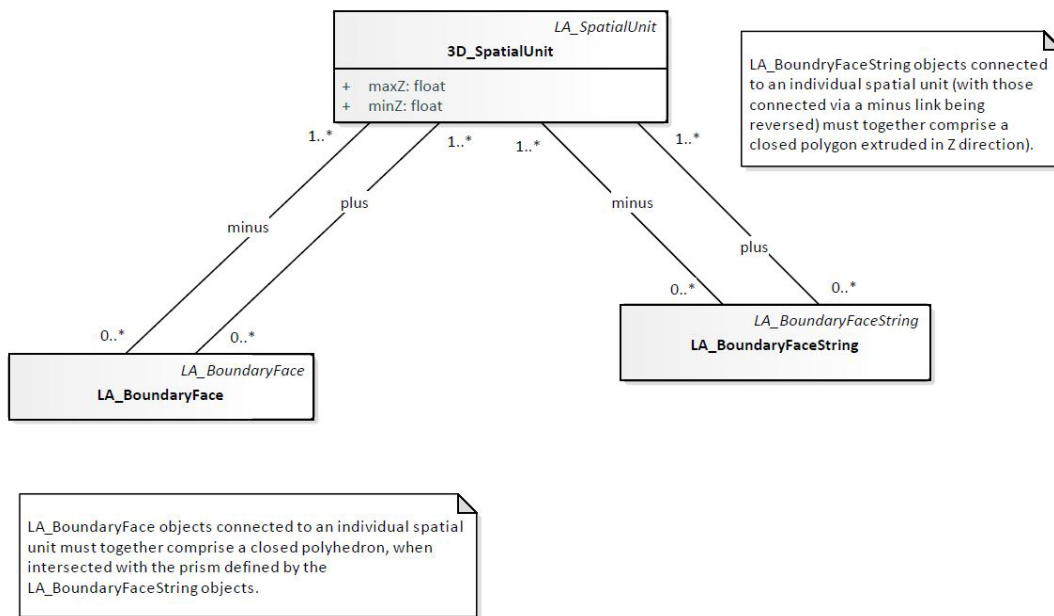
LA_SpatialUnit
3D_SpatialUnit

+ maxZ: float
+ minZ: float

LA_BoundryFaceString objects connected to an individual spatial unit (with those connected via a minus link being reversed) must together comprise a closed polygon extruded in Z direction).

1..*
1..*
1..*
1..*

minus
plus
minus
plus

0..*
0..*
0..*
0..*

LA_BoundaryFace
LA_BoundaryFace

LA_BoundaryFaceString
LA_BoundaryFaceString

LA_BoundaryFace objects connected to an individual spatial unit must together comprise a closed polyhedron, when intersected with the prism defined by the LA_BoundaryFaceString objects.